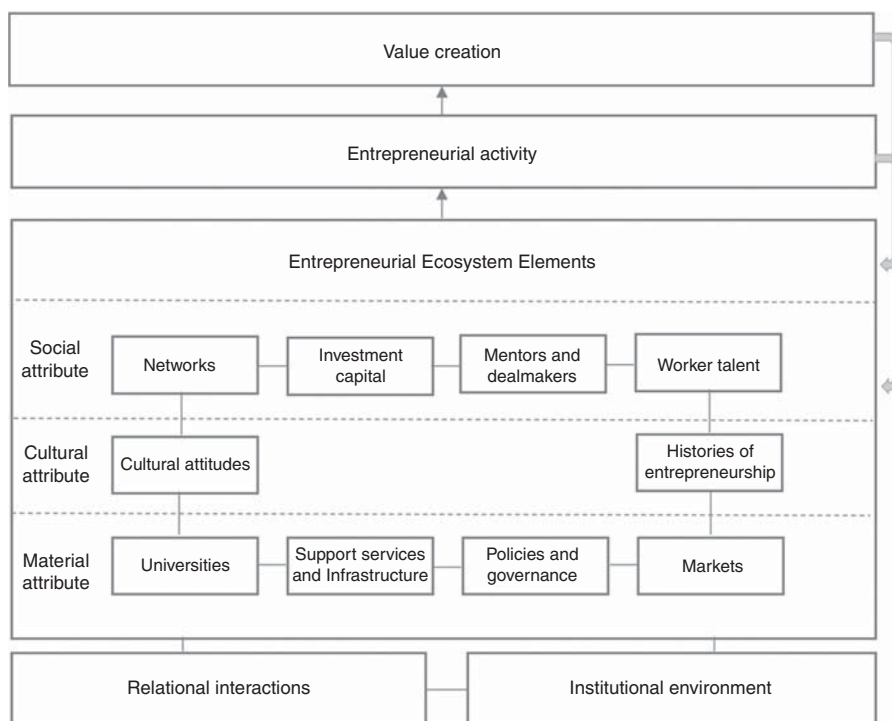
Value creation

Entrepreneurial activity

Entrepreneurial Ecosystem Elements

Social attribute

Networks

Investment capital

Mentors and dealmakers

Worker talent

Cultural attribute

Cultural attitudes

Histories of entrepreneurship

Material attribute

Universities

Support services and Infrastructure

Policies and governance

Markets

Relational interactions

Institutional environment